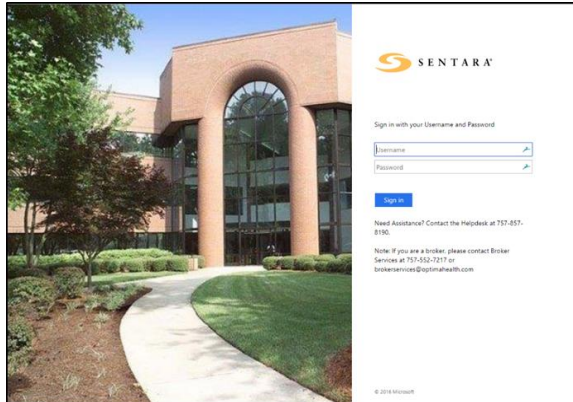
SENTARA

Sign in with your Username and Password

Username

Password

Sign in

Need Assistance? Contact the Helpdesk at 757-857-8190.

Note: If you are a broker, please contact Broker Services at 757-552-7217 or brokerservices@optimahealth.com

© 2016 Microsoft